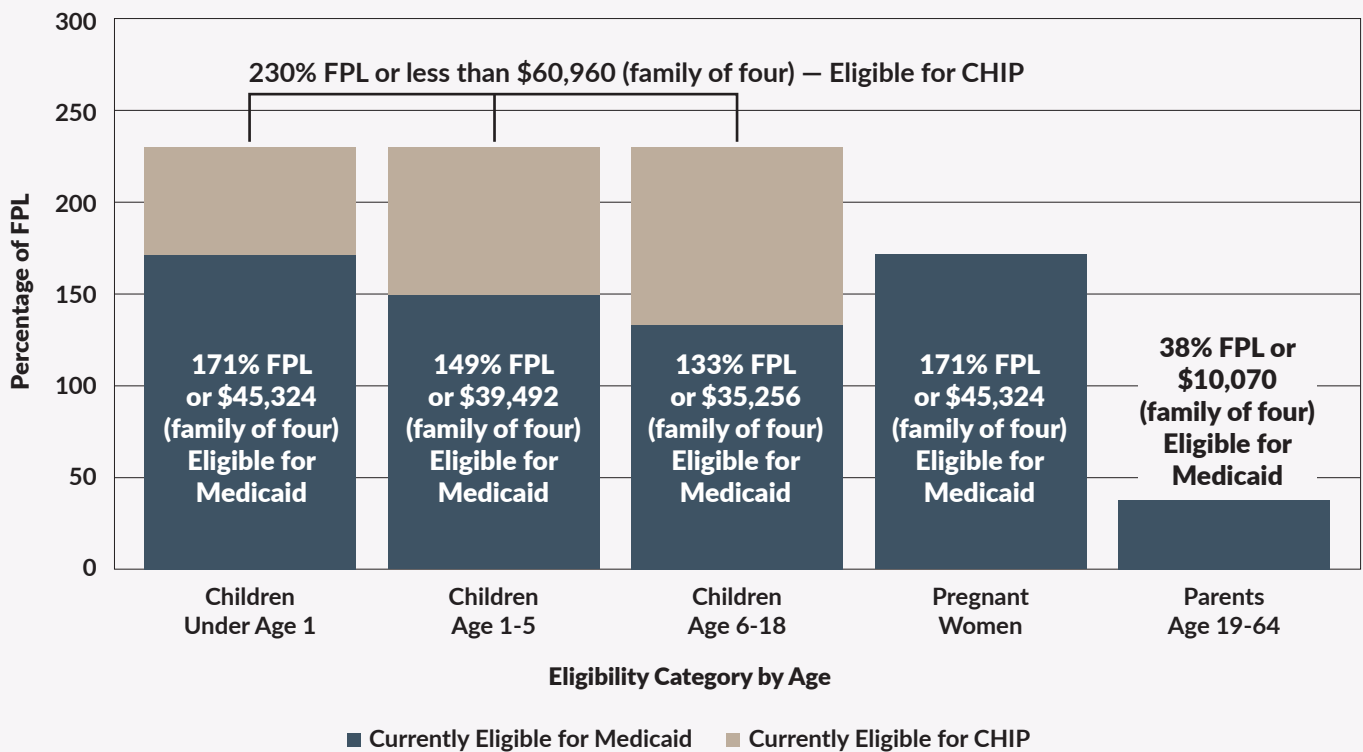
300
250
200
150
100
50
0

Percentage of FPL

230% FPL or less than \$60,960 (family of four) — Eligible for CHIP

171% FPL or \$45,324 (family of four) Eligible for Medicaid

149% FPL or \$39,492 (family of four) Eligible for Medicaid

133% FPL or \$35,256 (family of four) Eligible for Medicaid

171% FPL or \$45,324 (family of four) Eligible for Medicaid

38% FPL or \$10,070 (family of four) Eligible for Medicaid

Children Under Age 1
Children Age 1-5
Children Age 6-18
Pregnant Women
Parents Age 19-64

Eligibility Category by Age

Currently Eligible for Medicaid
Currently Eligible for CHIP